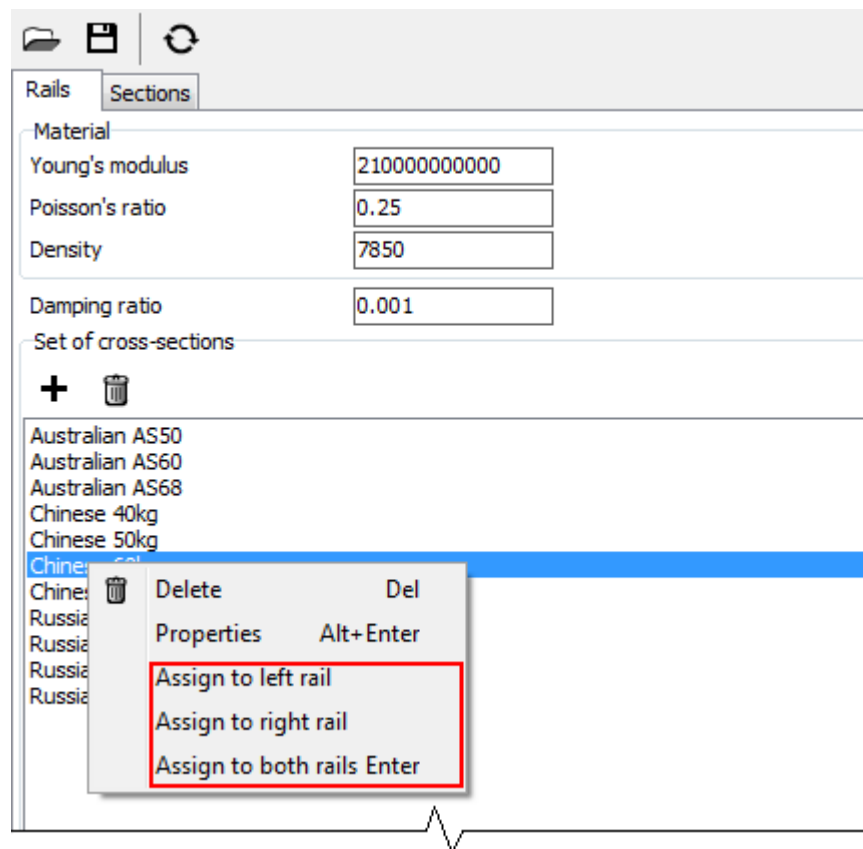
Rails | Sections

Material

Young's modulus 210000000000

Poisson's ratio 0.25

Density 7850

Damping ratio 0.001

Set of cross-sections

Australian AS50
Australian AS60
Australian AS68
Chinese 40kg
Chinese 50kg
Chines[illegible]
Chines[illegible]
Russia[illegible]
Russia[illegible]
Russia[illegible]
Russia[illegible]

Delete Del
Properties Alt+Enter
Assign to left rail
Assign to right rail
Assign to both rails Enter